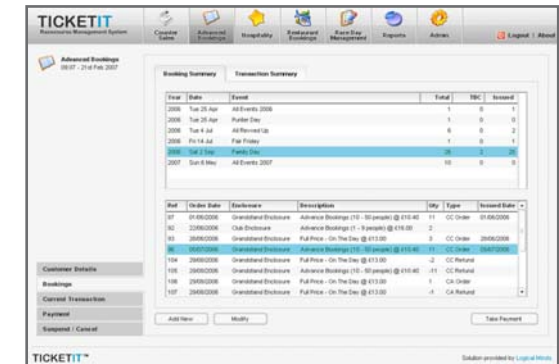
TICKETIT
Racecourse Management System

Counter Sales | Advanced Bookings | Hospitality | Restaurant Bookings | Race Day Management | Reports | Admin

Logout | About

Advanced Bookings
09/07 - 21st Feb 2007

Booking Summary | Transaction Summary

| Year | Date | Event | Total | TBC | Issued |
|---|---|---|---|---|---|
| 2006 | Tue 25 Apr | All Events 2006 | 1 | 0 | 1 |
| 2006 | Tue 25 Apr | Punter Day | 1 | 0 | 1 |
| 2006 | Tue 4 Jul | All Revved Up | 6 | 0 | 2 |
| 2006 | Fri 14 Jul | Fair Friday | 1 | 0 | 1 |
| 2006 | Sat 2 Sep | Family Day | 25 | 2 | 25 |
| 2007 | Sun 6 May | All Events 2007 | 10 | 0 | 0 |

| Ref | Order Date | Enclosure | Description | Qty | Type | Issued Date |
|---|---|---|---|---|---|---|
| 97 | 01/06/2006 | Grandstand Enclosure | Advance Bookings (10 - 50 people) @ £10.40 | 11 | CC Order | 01/06/2006 |
| 92 | 22/06/2006 | Club Enclosure | Advance Bookings (1 - 9 people) @ £16.00 | 2 | | |
| 93 | 28/06/2006 | Grandstand Enclosure | Full Price - On The Day @ £13.00 | 2 | CC Order | 28/06/2006 |
| 96 | 05/07/2006 | Grandstand Enclosure | Advance Bookings (10 - 50 people) @ £10.40 | 11 | CC Order | 05/07/2006 |
| 104 | 29/06/2006 | Grandstand Enclosure | Full Price - On The Day @ £13.00 | -2 | CC Refund | |
| 105 | 29/06/2006 | Grandstand Enclosure | Advance Bookings (10 - 50 people) @ £10.40 | -11 | CC Refund | |
| 106 | 29/06/2006 | Grandstand Enclosure | Full Price - On The Day @ £13.00 | 1 | CA Order | |
| 107 | 29/06/2006 | Grandstand Enclosure | Full Price - On The Day @ £13.00 | -1 | CA Refund | |

Customer Details
Bookings
Current Transaction
Payment
Suspend / Cancel

Add New | Modify | Take Payment

TICKETIT™

Solution provided by Logical Minds